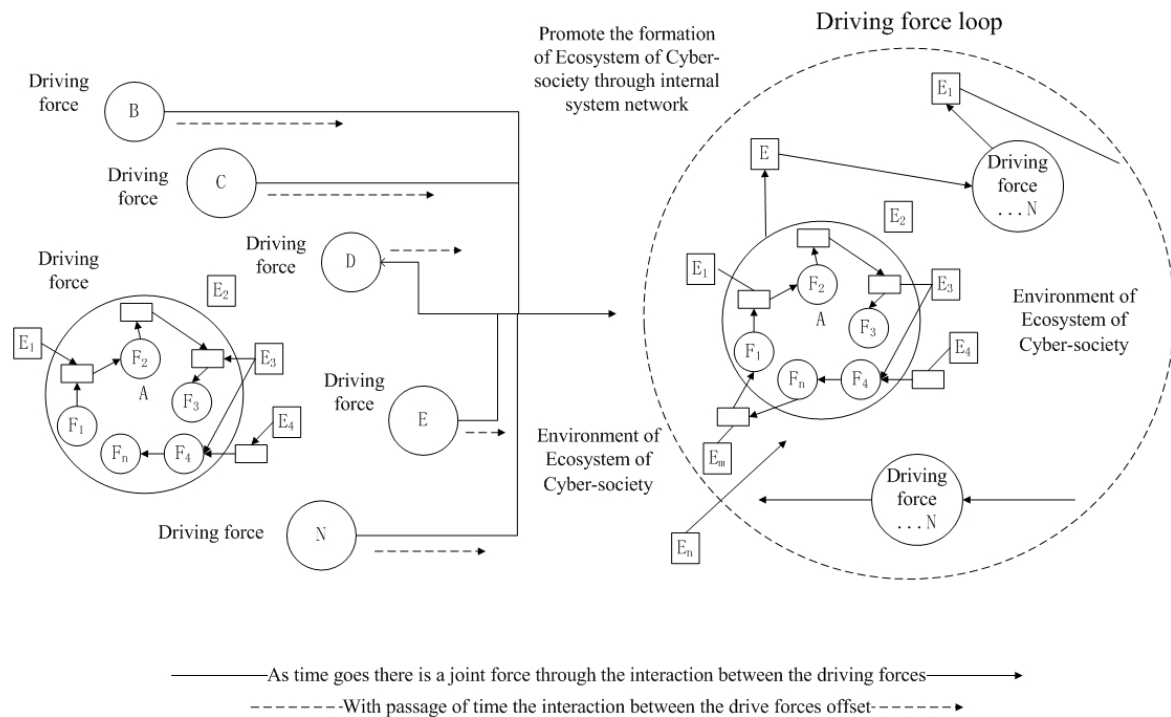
Driving force loop

Promote the formation of Ecosystem of Cyber-society through internal system network

Driving force
B

Driving force
C

Driving force
D

Driving force
$E_2$
$E_1$
$F_2$
$E_3$
A
$F_3$
$F_1$
$E_4$
$F_n$
$F_4$

Driving force
E

Driving force
N

$E_1$
E
Driving force
. . . N
$E_2$
$E_1$
$F_2$
$E_3$
A
$F_3$
Environment of Ecosystem of Cyber-society
$F_1$
$E_4$
$F_n$
$F_4$
$E_m$
Environment of Ecosystem of Cyber-society
Driving force
. . . N
$E_n$

As time goes there is a joint force through the interaction between the driving forces
-With passage of time the interaction between the drive forces offset-